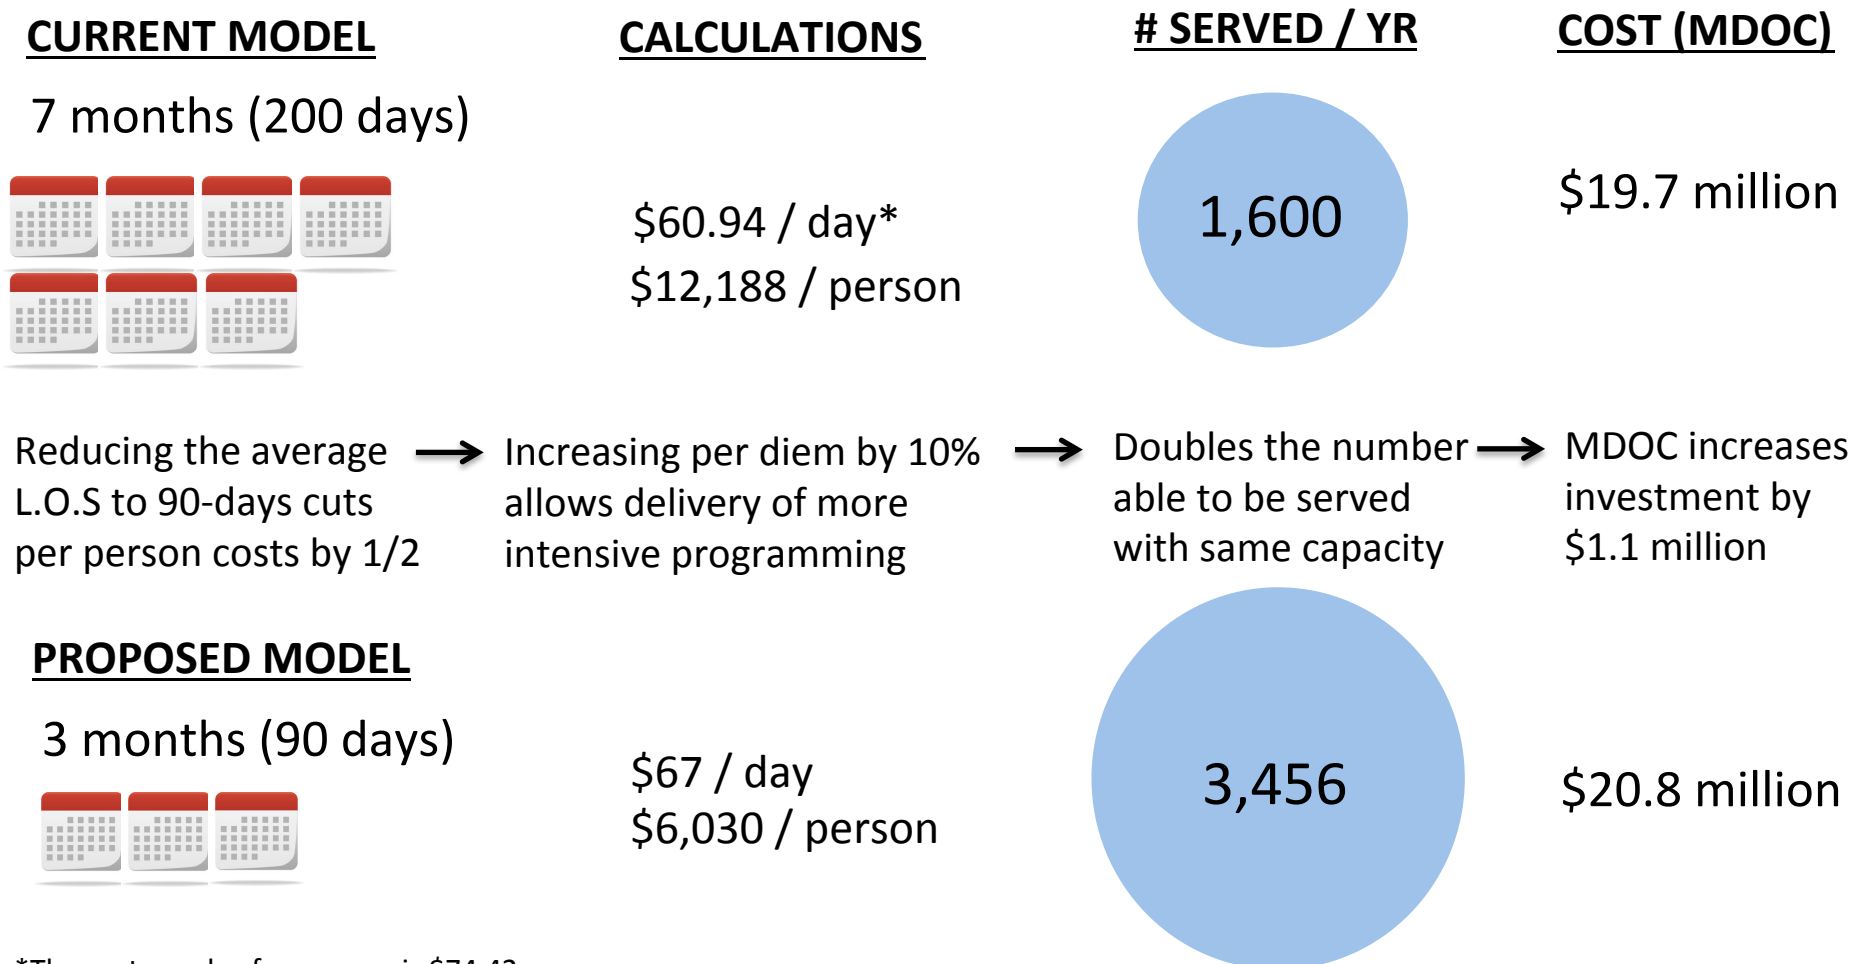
CURRENT MODEL

CALCULATIONS

# SERVED / YR

COST (MDOC)

7 months (200 days)

$60.94 / day*
$12,188 / person

1,600

$19.7 million

Reducing the average L.O.S to 90-days cuts per person costs by 1/2

Increasing per diem by 10% allows delivery of more intensive programming

Doubles the number able to be served with same capacity

MDOC increases investment by $1.1 million

PROPOSED MODEL

3 months (90 days)

$67 / day
$6,030 / person

3,456

$20.8 million

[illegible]